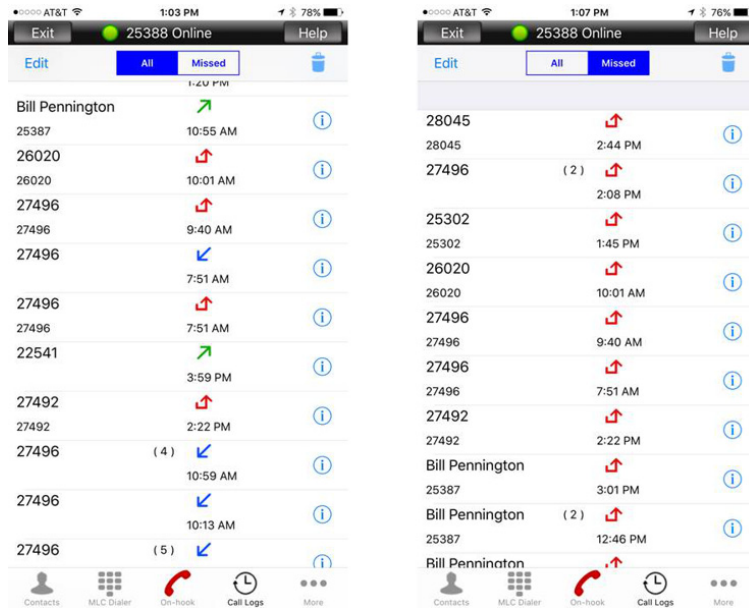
●○○○○ AT&T 1:03 PM 78%
Exit 25388 Online Help
Edit All Missed
1:20 PM
Bill Pennington
25387 10:55 AM
26020
26020 10:01 AM
27496
27496 9:40 AM
27496
7:51 AM
27496
27496 7:51 AM
22541
3:59 PM
27492
27492 2:22 PM
27496 (4)
10:59 AM
27496
10:13 AM
27496 (5)
Contacts MLC Dialer On-hook Call Logs More

●○○○○ AT&T 1:07 PM 76%
Exit 25388 Online Help
Edit All Missed
28045
28045 2:44 PM
27496 (2)
2:08 PM
25302
25302 1:45 PM
26020
26020 10:01 AM
27496
27496 9:40 AM
27496
27496 7:51 AM
27492
27492 2:22 PM
Bill Pennington
25387 3:01 PM
Bill Pennington (2)
25387 12:46 PM
Bill Pennington
Contacts MLC Dialer On-hook Call Logs More